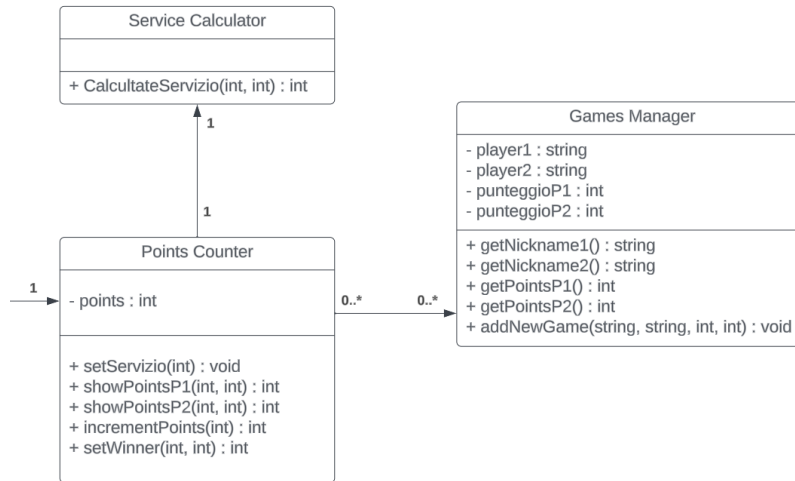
Service Calculator

+ CalcultateServizio(int, int) : int

1

1

Games Manager

- player1 : string
- player2 : string
- punteggioP1 : int
- punteggioP2 : int

+ getNickname1() : string
+ getNickname2() : string
+ getPointsP1() : int
+ getPointsP2() : int
+ addNewGame(string, string, int, int) : void

Points Counter

1

- points : int

0..*

0..*

+ setServizio(int) : void
+ showPointsP1(int, int) : int
+ showPointsP2(int, int) : int
+ incrementPoints(int) : int
+ setWinner(int, int) : int